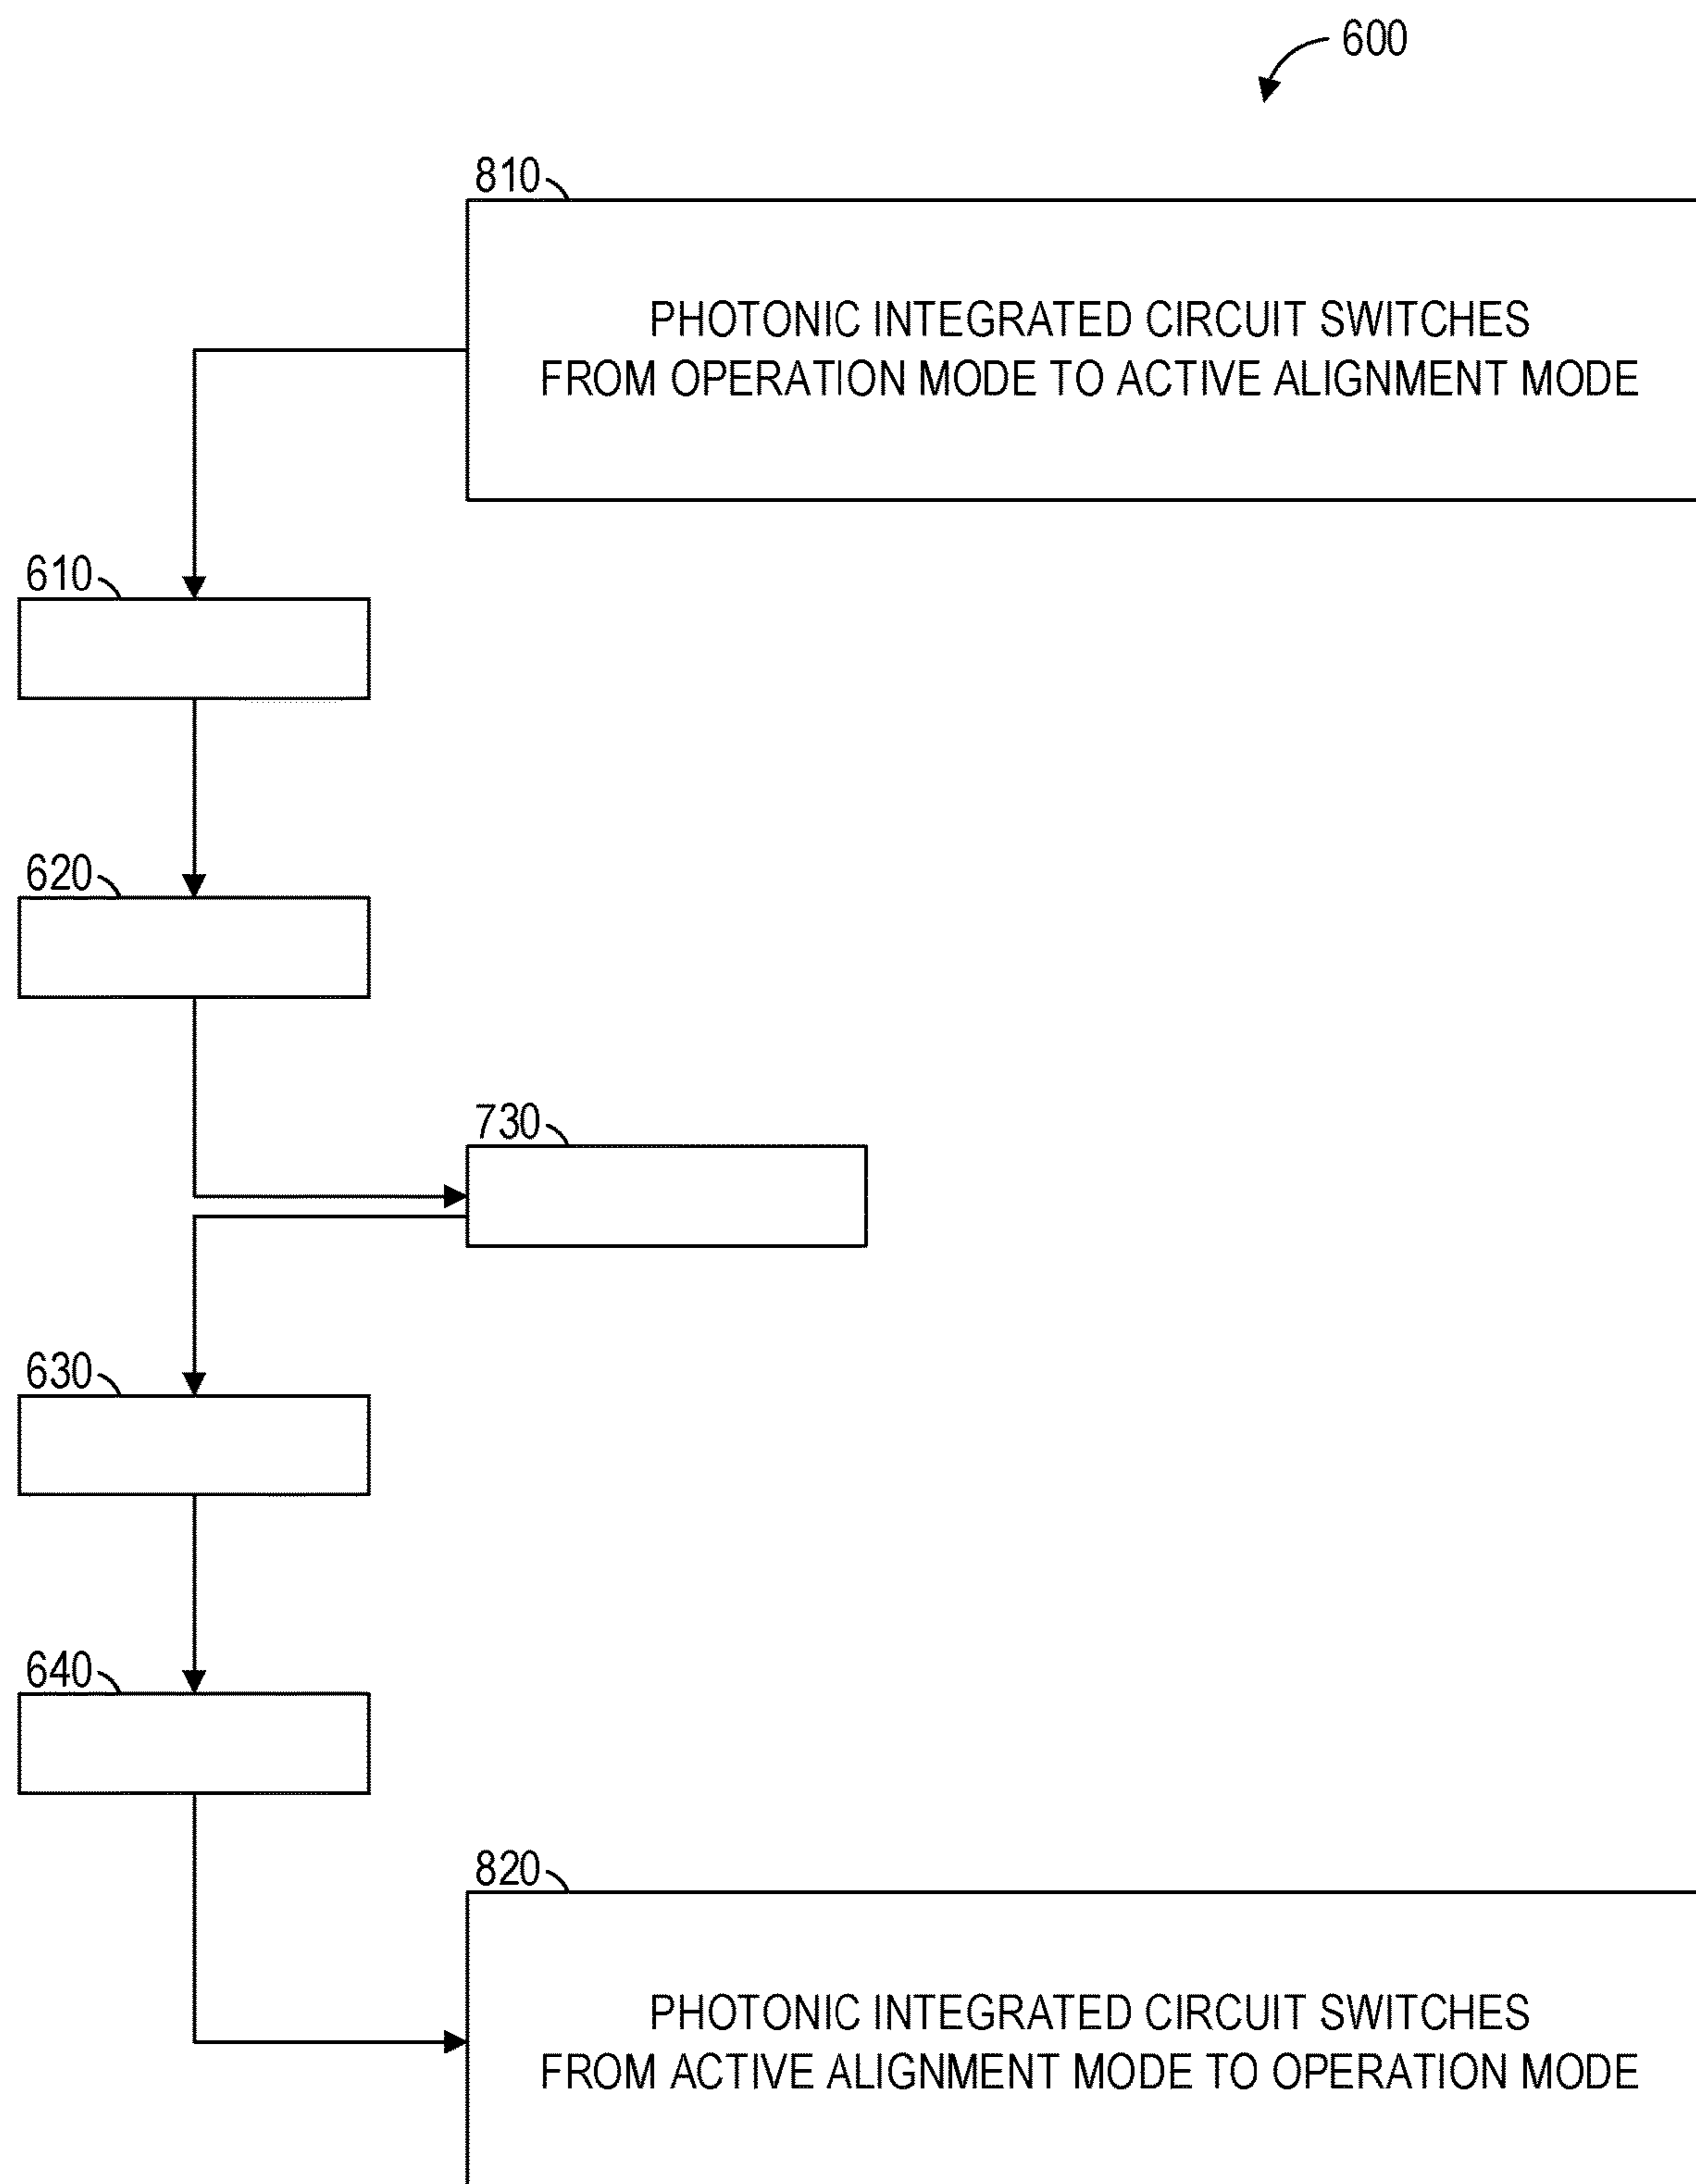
600

810

PHOTONIC INTEGRATED CIRCUIT SWITCHES FROM OPERATION MODE TO ACTIVE ALIGNMENT MODE

610

620

730

630

640

820

PHOTONIC INTEGRATED CIRCUIT SWITCHES FROM ACTIVE ALIGNMENT MODE TO OPERATION MODE